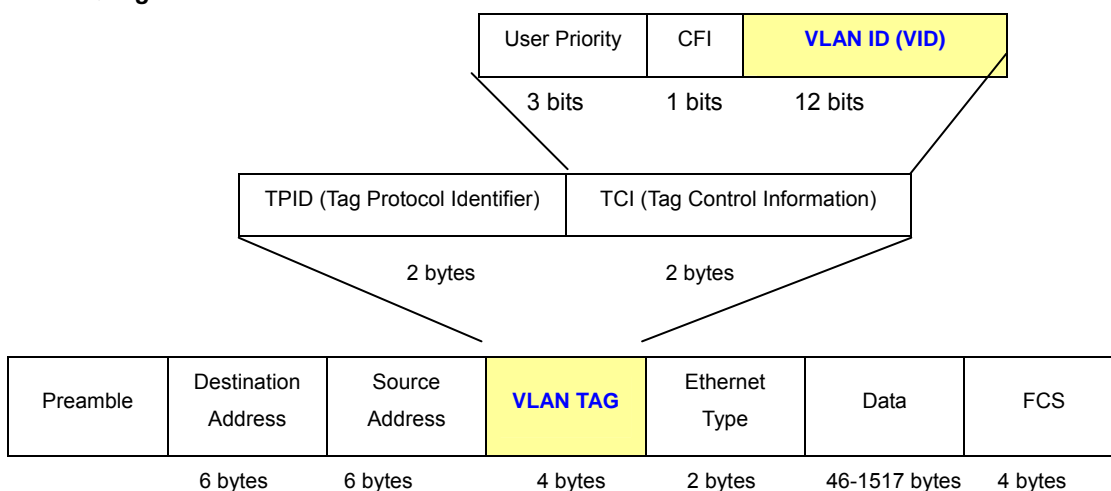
| User Priority | CFI | VLAN ID (VID) |
|---|---|---|
| 3 bits | 1 bits | 12 bits |

| TPID (Tag Protocol Identifier) | TCI (Tag Control Information) |
|---|---|
| 2 bytes | 2 bytes |

| Preamble | Destination Address | Source Address | VLAN TAG | Ethernet Type | Data | FCS |
|---|---|---|---|---|---|---|
| | 6 bytes | 6 bytes | 4 bytes | 2 bytes | 46-1517 bytes | 4 bytes |